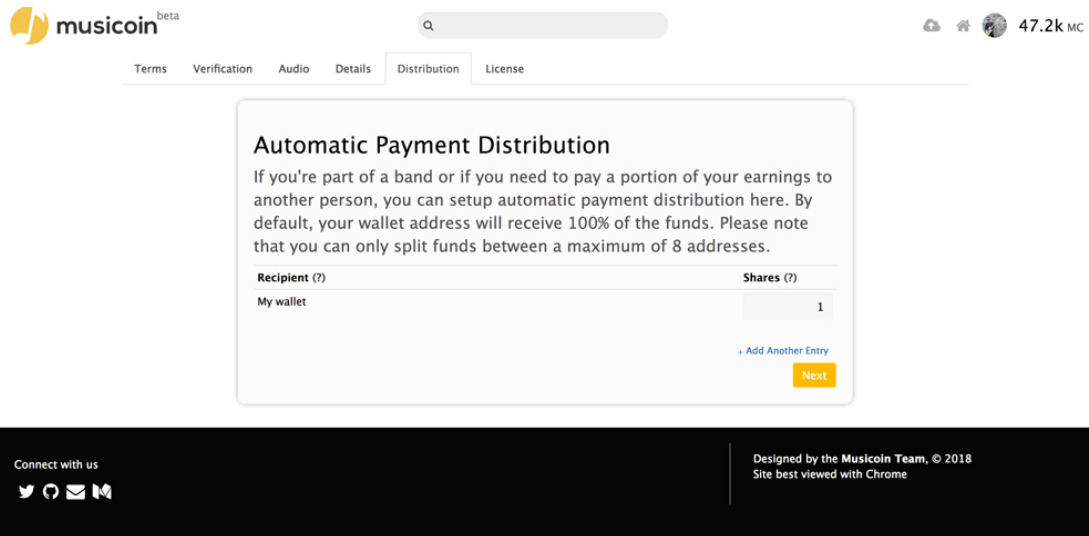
musicoin beta

47.2k MC

Terms Verification Audio Details Distribution License

Automatic Payment Distribution

If you're part of a band or if you need to pay a portion of your earnings to another person, you can setup automatic payment distribution here. By default, your wallet address will receive 100% of the funds. Please note that you can only split funds between a maximum of 8 addresses.

| Recipient (?) | Shares (?) |
|---|---|
| My wallet | 1 |

+ Add Another Entry

Next

Connect with us

Designed by the Musicoin Team, © 2018
Site best viewed with Chrome